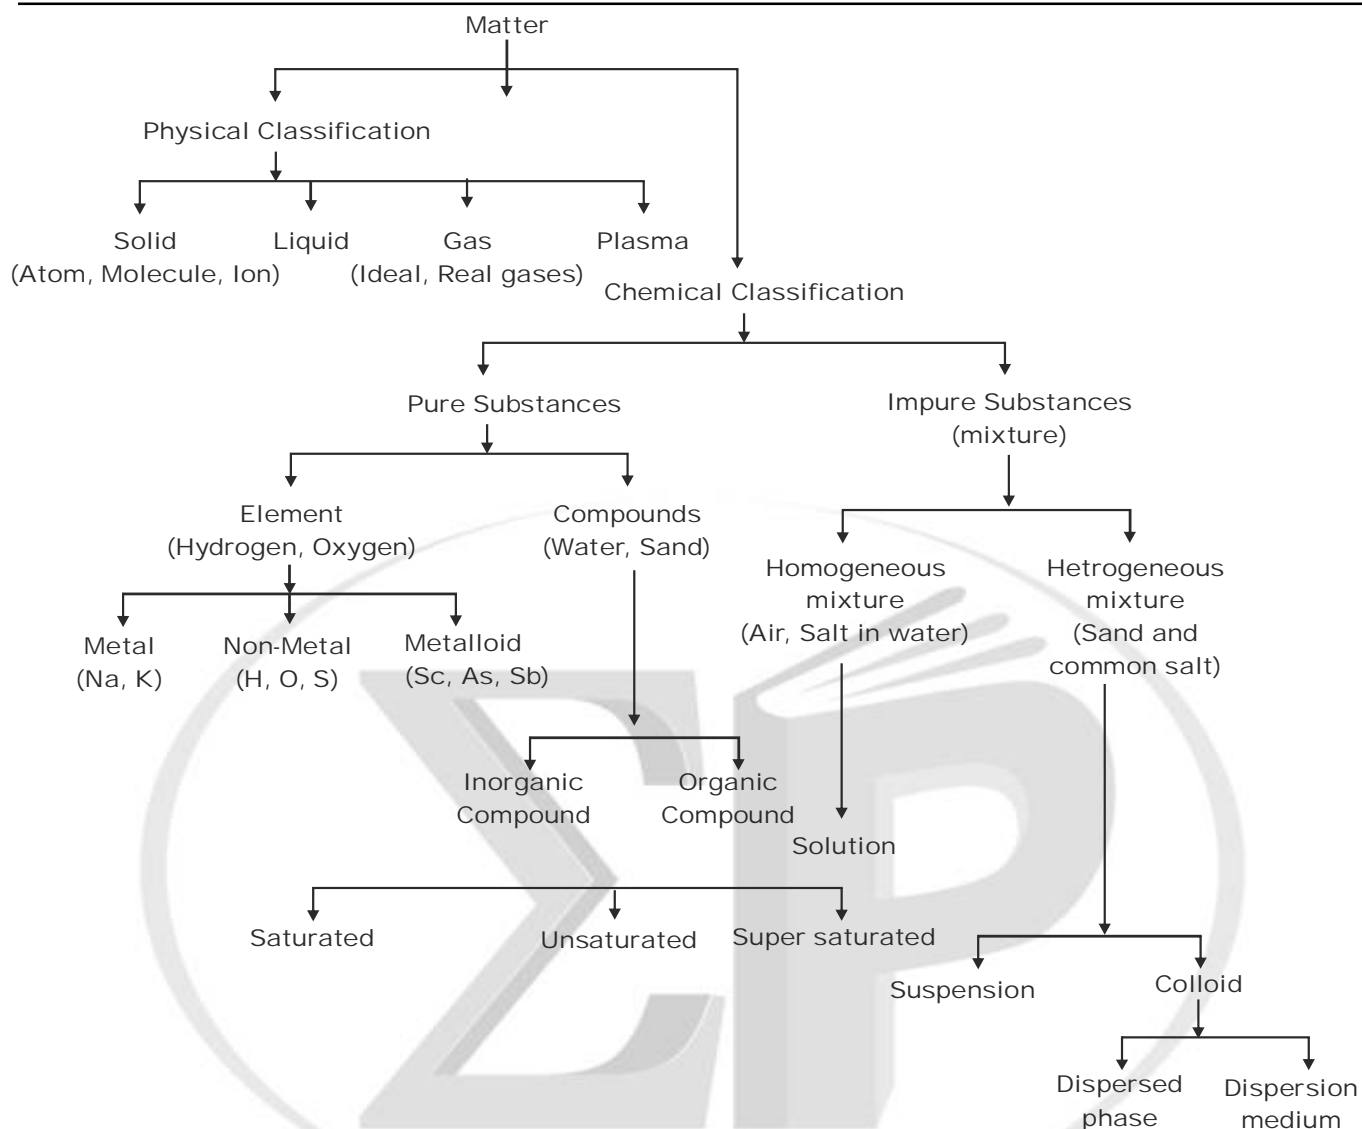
Matter

Physical Classification

Solid
(Atom, Molecule, Ion)

Liquid

Gas
(Ideal, Real gases)

Plasma

Chemical Classification

Pure Substances

Impure Substances
(mixture)

Element
(Hydrogen, Oxygen)

Compounds
(Water, Sand)

Homogeneous mixture
(Air, Salt in water)

Hetrogeneous mixture
(Sand and common salt)

Metal
(Na, K)

Non-Metal
(H, O, S)

Metalloid
(Sc, As, Sb)

Inorganic Compound

Organic Compound

Solution

Saturated

Unsaturated

Super saturated

Suspension

Colloid

Dispersed phase

Dispersion medium